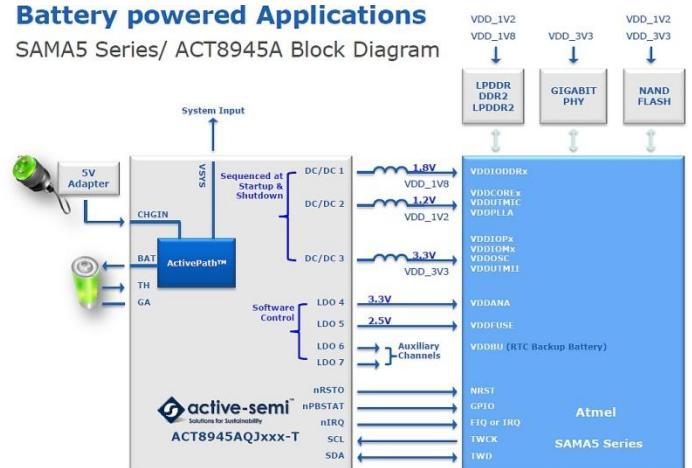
Battery powered Applications

SAMA5 Series/ ACT8945A Block Diagram

VDD_1V2
VDD_1V8

VDD_3V3

VDD_1V2
VDD_3V3

LPDDR
DDR2
LPDDR2

GIGABIT
PHY

NAND
FLASH

System Input

5V
Adapter

VSYS

CHGIN

BAT

ActivePath™

TH

GA

Sequenced at Startup & Shutdown

DC/DC 1

1.8V
VDD_1V8

DC/DC 2

1.2V
VDD_1V2

DC/DC 3

3.3V
VDD_3V3

Software Control

LDO 4

3.3V

LDO 5

2.5V

LDO 6

LDO 7

Auxiliary Channels

nRSTO

nPBSTAT

nIRQ

SCL

SDA

active-semi
Solutions for Sustainability

ACT8945AQJxxx-T

VDDIODDRx

VDDCOREx
VDDUTMIC
VDDPLLA

VDDIOPx
VDDIOMx
VDDOSC
VDDUTMII

VDDANA

VDDFUSE

VDDBU (RTC Backup Battery)

NRST

GPIO

FIQ or IRQ

TWCK

TWD

Atmel

SAMA5 Series